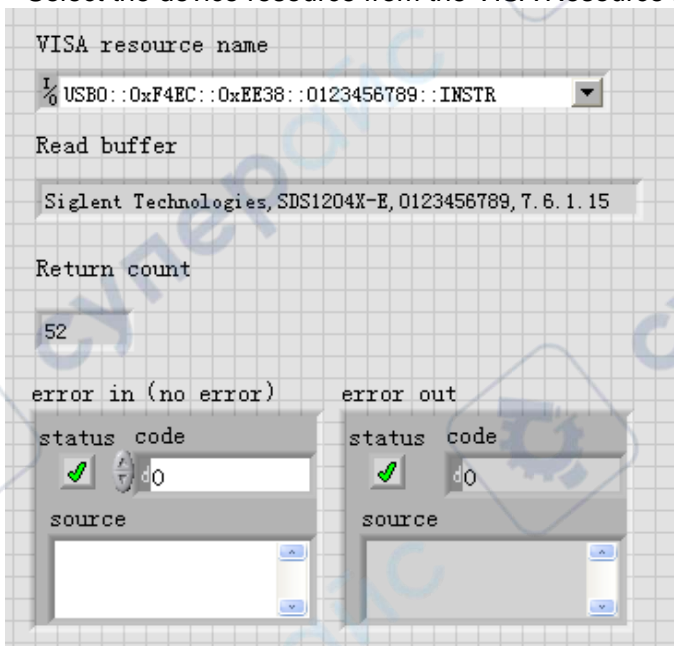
Select the device resources from the VISA resource

VISA resource name

USB0::0xF4EC::0xEE38::0123456789::INSTR

Read buffer

Siglent Technologies,SDS1204X-E,0123456789,7.6.1.15

Return count

52

error in (no error)

status code

0

source

error out

status code

0

source